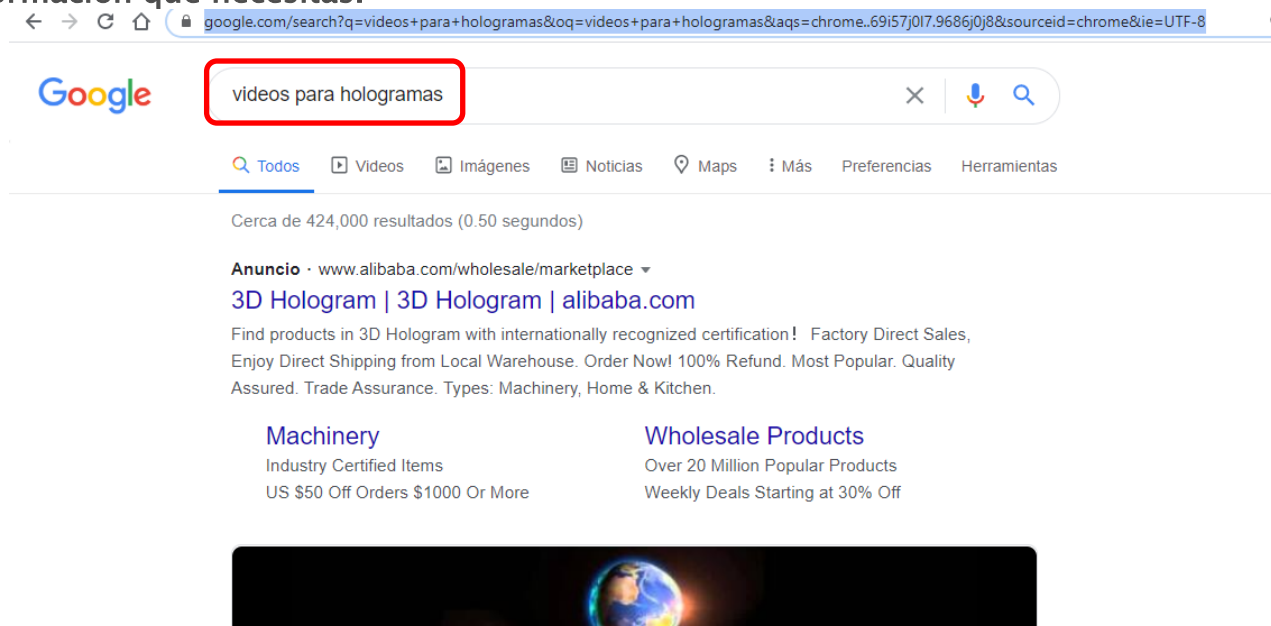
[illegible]rmación que necesitas.

google.com/search?q=videos+para+hologramas&oq=videos+para+hologramas&aqs=chrome..69i57j0l7.9686j0j8&sourceid=chrome&ie=UTF-8

Google

videos para hologramas

Todos Videos Imágenes Noticias Maps Más Preferencias Herramientas

Cerca de 424,000 resultados (0.50 segundos)

Anuncio · www.alibaba.com/wholesale/marketplace

3D Hologram | 3D Hologram | alibaba.com

Find products in 3D Hologram with internationally recognized certification! Factory Direct Sales, Enjoy Direct Shipping from Local Warehouse. Order Now! 100% Refund. Most Popular. Quality Assured. Trade Assurance. Types: Machinery, Home & Kitchen.

Machinery
Industry Certified Items
US $50 Off Orders $1000 Or More

Wholesale Products
Over 20 Million Popular Products
Weekly Deals Starting at 30% Off